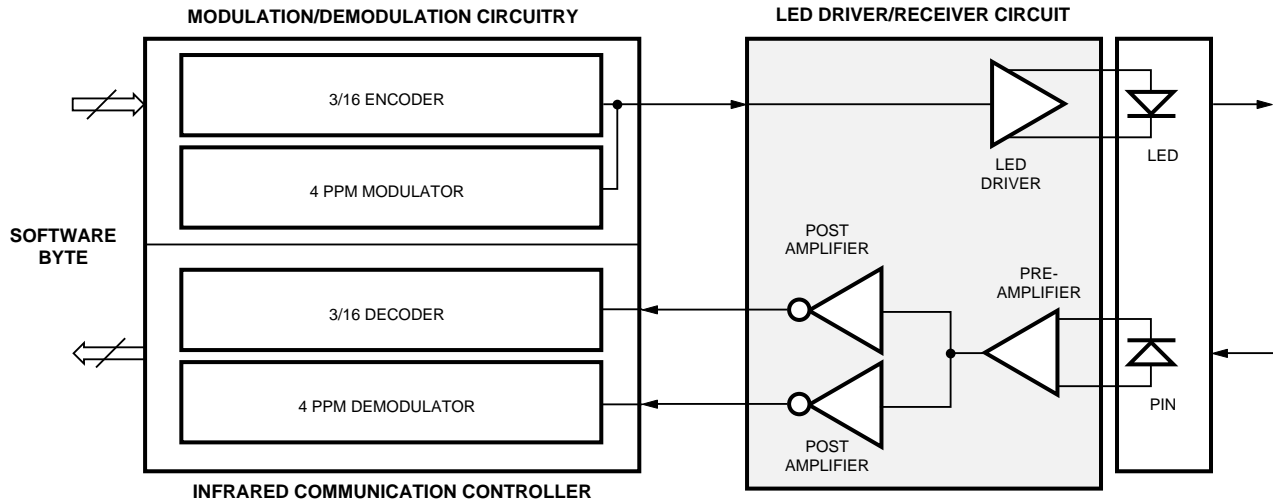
MODULATION/DEMODULATION CIRCUITRY

LED DRIVER/RECEIVER CIRCUIT

3/16 ENCODER

4 PPM MODULATOR

LED DRIVER

LED

SOFTWARE BYTE

POST AMPLIFIER

PRE-AMPLIFIER

3/16 DECODER

4 PPM DEMODULATOR

POST AMPLIFIER

PIN

INFRARED COMMUNICATION CONTROLLER